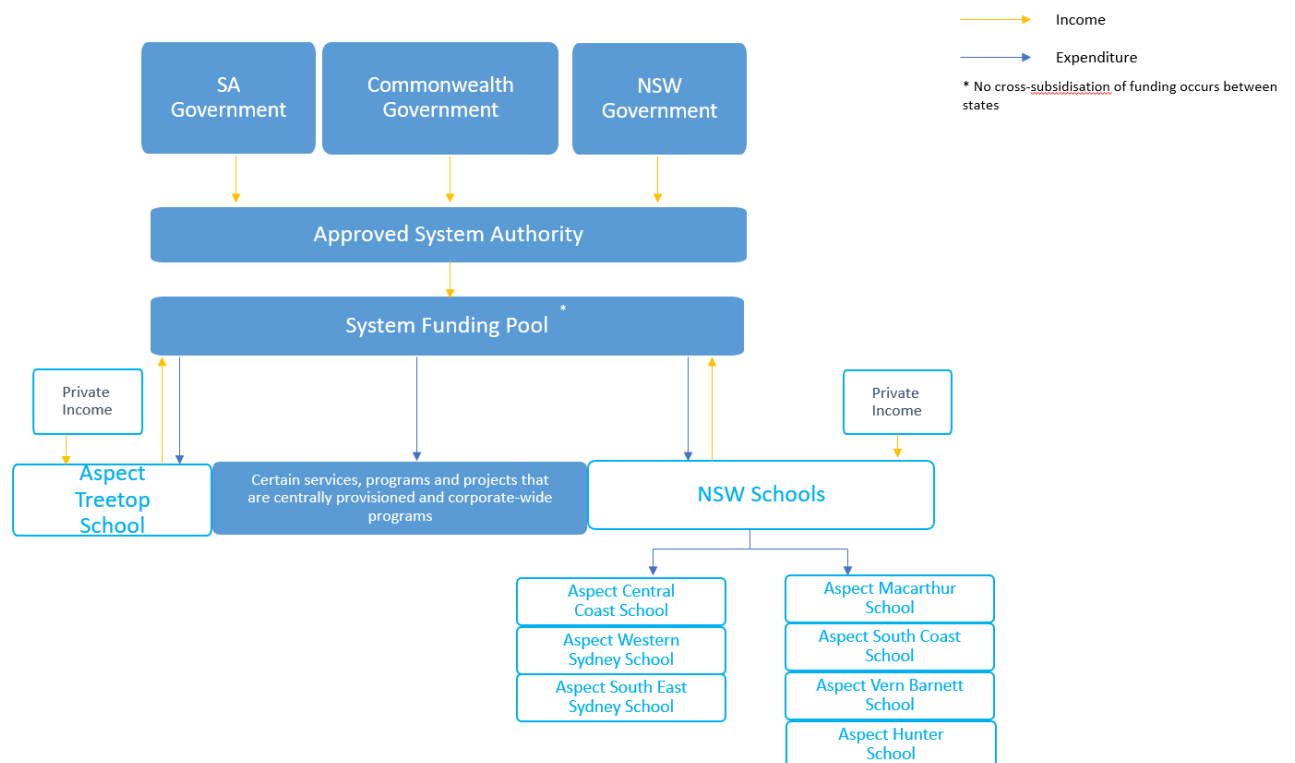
Income

Expenditure

* No cross-subsidisation of funding occurs between states

SA Government

Commonwealth Government

NSW Government

Approved System Authority

System Funding Pool *

Private Income

Private Income

Aspect Treetop School

Certain services, programs and projects that are centrally provisioned and corporate-wide programs

NSW Schools

Aspect Central Coast School

Aspect Western Sydney School

Aspect South East Sydney School

Aspect Macarthur School

Aspect South Coast School

Aspect Vern Barnett School

Aspect Hunter School